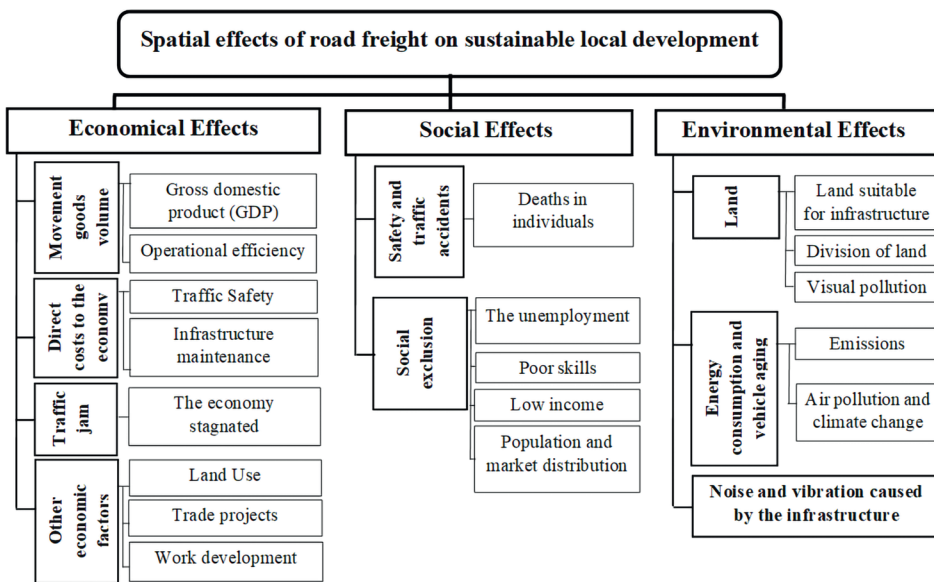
Spatial effects of road freight on sustainable local development

Economical Effects

Movement goods volume

Gross domestic product (GDP)

Operational efficiency

Direct costs to the economy

Traffic Safety

Infrastructure maintenance

Traffic jam

The economy stagnated

Other economic factors

Land Use

Trade projects

Work development

Social Effects

Safety and traffic accidents

Deaths in individuals

Social exclusion

The unemployment

Poor skills

Low income

Population and market distribution

Environmental Effects

Land

Land suitable for infrastructure

Division of land

Visual pollution

Energy consumption and vehicle aging

Emissions

Air pollution and climate change

Noise and vibration caused by the infrastructure